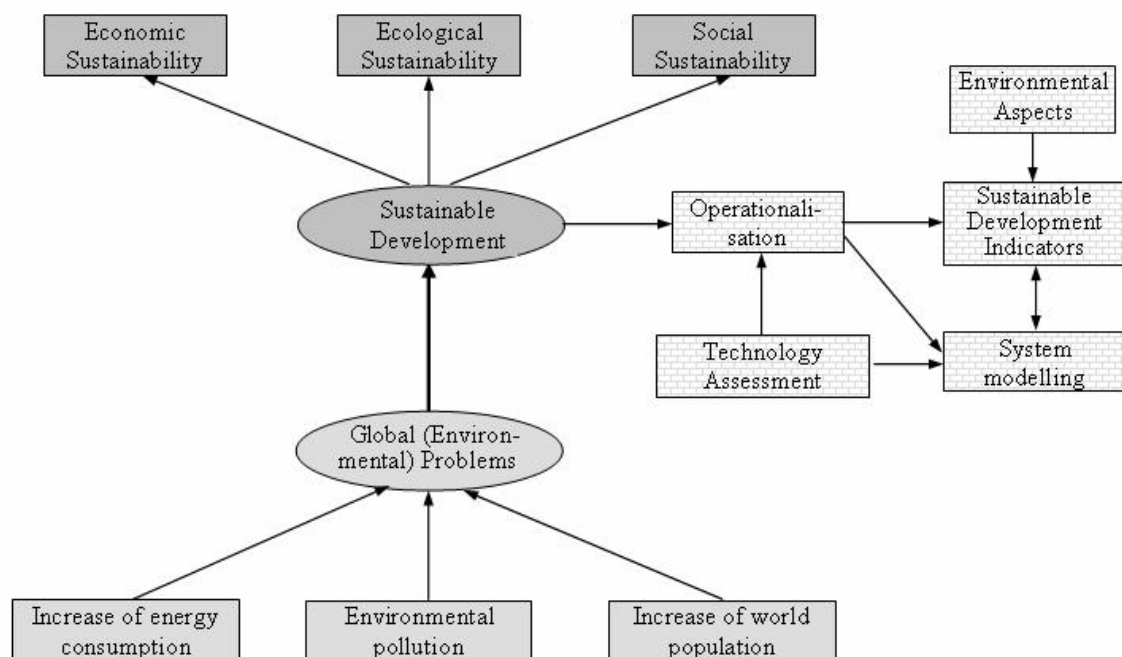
Economic Sustainability

Ecological Sustainability

Social Sustainability

Environmental Aspects

Sustainable Development

Operationalisation

Sustainable Development Indicators

Technology Assessment

System modelling

Global (Environmental) Problems

Increase of energy consumption

Environmental pollution

Increase of world population